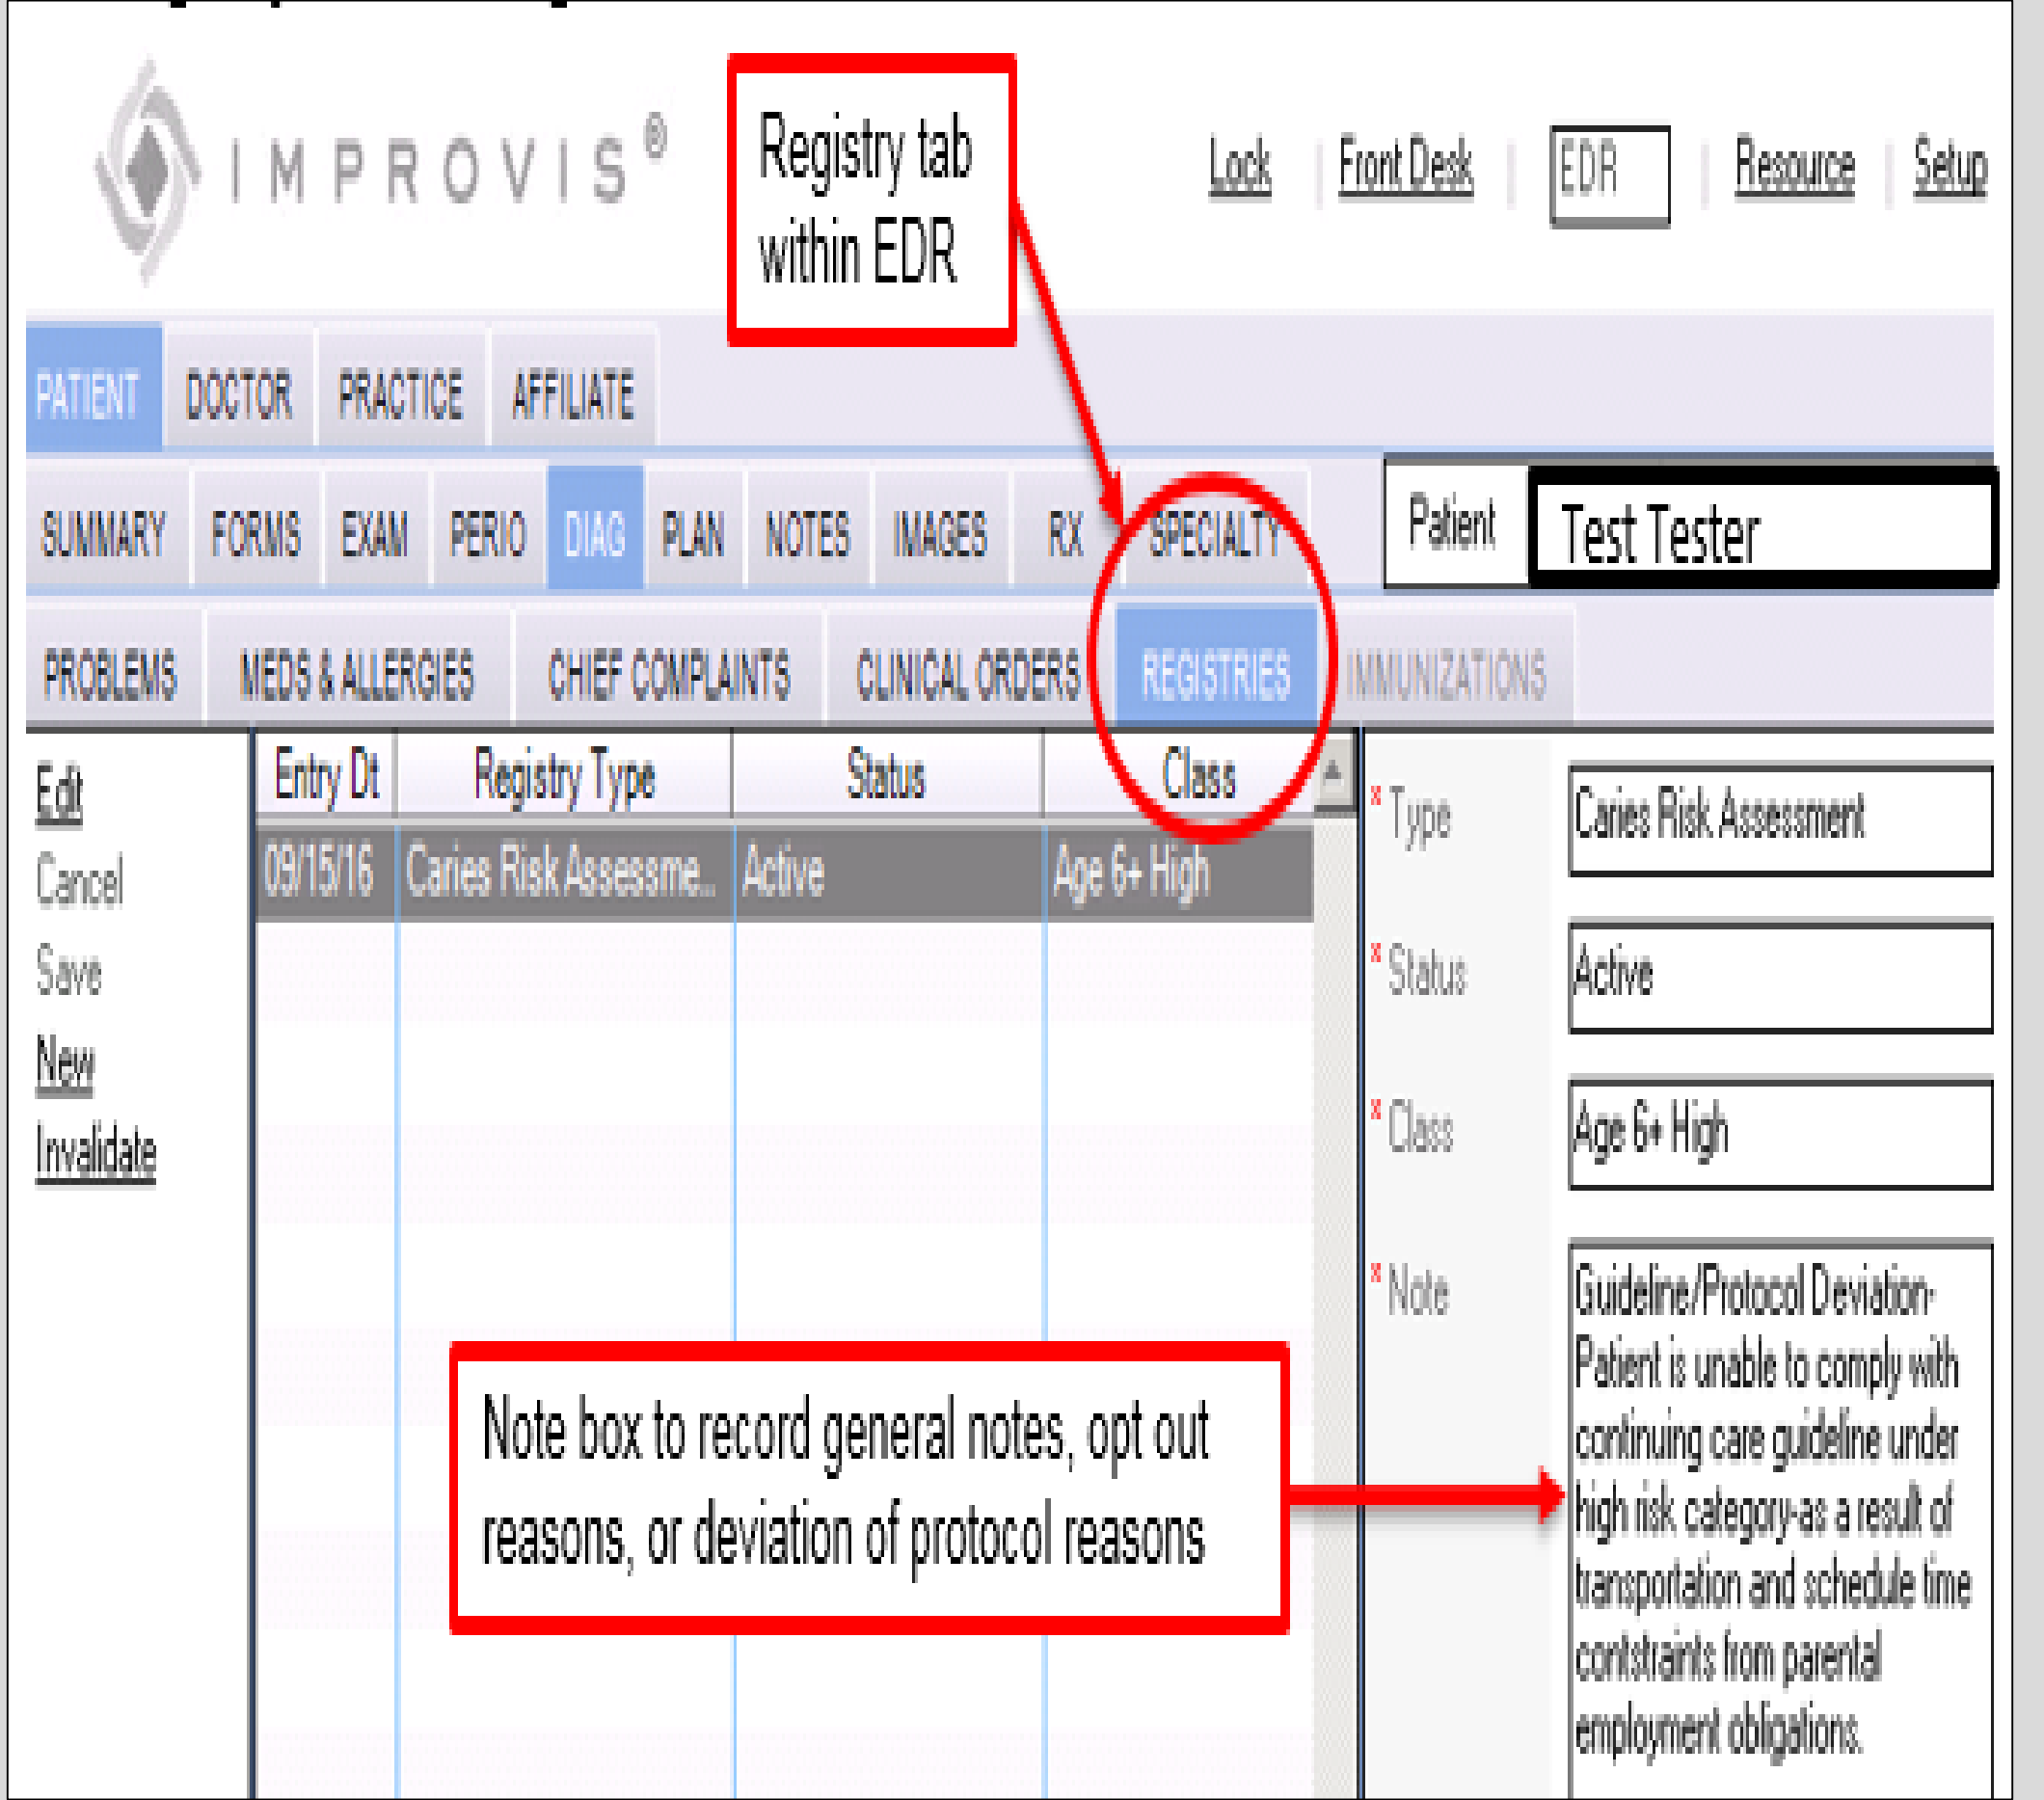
IMPROVIS®

Registry tab within EDR

Lock | Front Desk | EDR | Resource | Setup

PATIENT DOCTOR PRACTICE AFFILIATE

SUMMARY FORMS EXAM PERIO DIAG PLAN NOTES IMAGES RX SPECIALTY

Patient Test Tester

PROBLEMS MEDS & ALLERGIES CHIEF COMPLAINTS CLINICAL ORDERS REGISTRIES IMMUNIZATIONS

Edit
Cancel
Save
New
Invalidate

| Entry Dt | Registry Type | Status | Class |
|---|---|---|---|
| 09/15/16 | Caries Risk Assessme... | Active | Age 6+ High |

* Type Caries Risk Assessment

* Status Active

* Class Age 6+ High

* Note Guideline/Protocol Deviation-Patient is unable to comply with continuing care guideline under high risk category-as a result of transportation and schedule time contstraints from parental employment obligations.

Note box to record general notes, opt out reasons, or deviation of protocol reasons